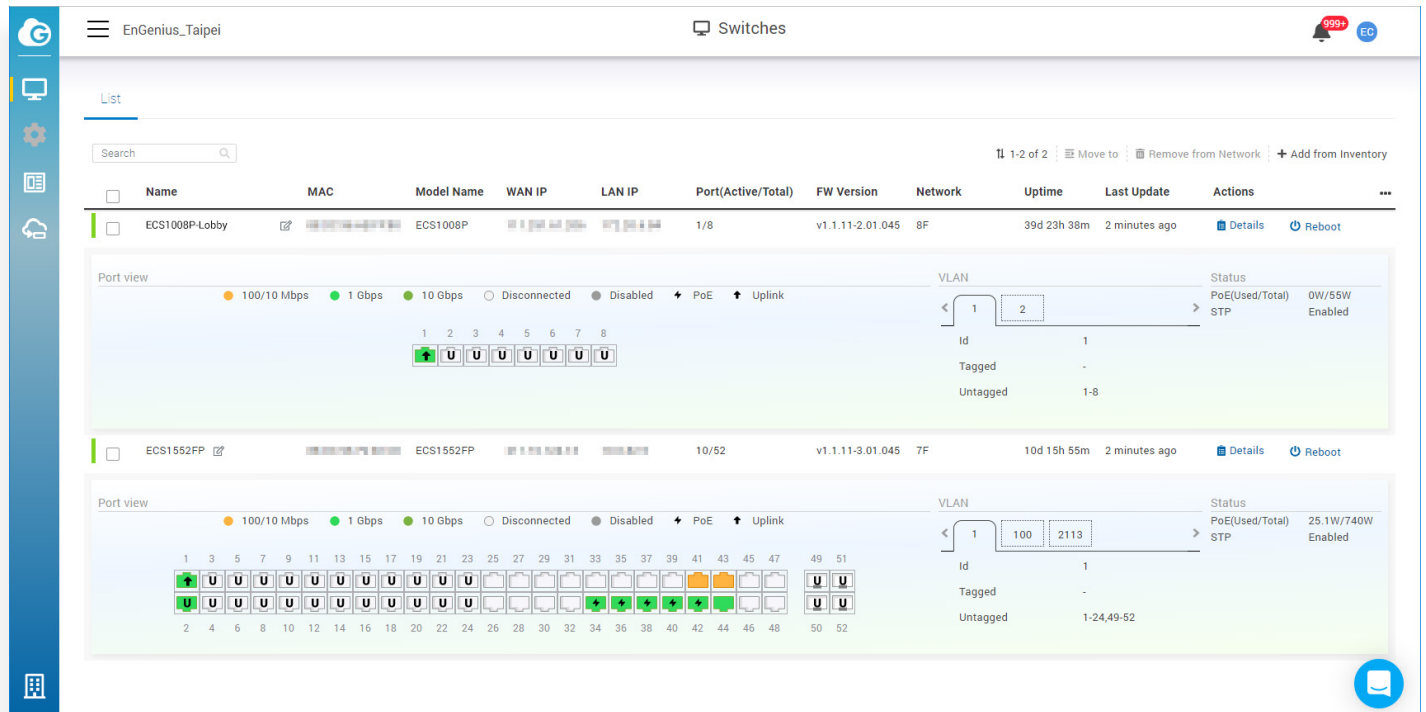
EnGenius_Taipei

Switches

999+

EC

List

Search

1-2 of 2 Move to Remove from Network + Add from Inventory

| Name | MAC | Model Name | WAN IP | LAN IP | Port(Active/Total) | FW Version | Network | Uptime | Last Update | Actions |
|---|---|---|---|---|---|---|---|---|---|---|
| ECS1008P-Lobby | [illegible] | ECS1008P | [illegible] | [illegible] | 1/8 | v1.1.11-2.01.045 | 8F | 39d 23h 38m | 2 minutes ago | Details Reboot |

Port view
100/10 Mbps 1 Gbps 10 Gbps Disconnected Disabled PoE Uplink
1 2 3 4 5 6 7 8
U U U U U U U

VLAN
1 2
Id 1
Tagged -
Untagged 1-8

Status
PoE(Used/Total) 0W/55W
STP Enabled

| ECS1552FP | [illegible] | ECS1552FP | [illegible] | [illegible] | 10/52 | v1.1.11-3.01.045 | 7F | 10d 15h 55m | 2 minutes ago | Details Reboot |
|---|---|---|---|---|---|---|---|---|---|---|

Port view
100/10 Mbps 1 Gbps 10 Gbps Disconnected Disabled PoE Uplink
1 3 5 7 9 11 13 15 17 19 21 23 25 27 29 31 33 35 37 39 41 43 45 47 49 51
U U U U U U U U U U U U U U
U U U U U U U U U U U U U U
2 4 6 8 10 12 14 16 18 20 22 24 26 28 30 32 34 36 38 40 42 44 46 48 50 52

VLAN
1 100 2113
Id 1
Tagged -
Untagged 1-24,49-52

Status
PoE(Used/Total) 25.1W/740W
STP Enabled